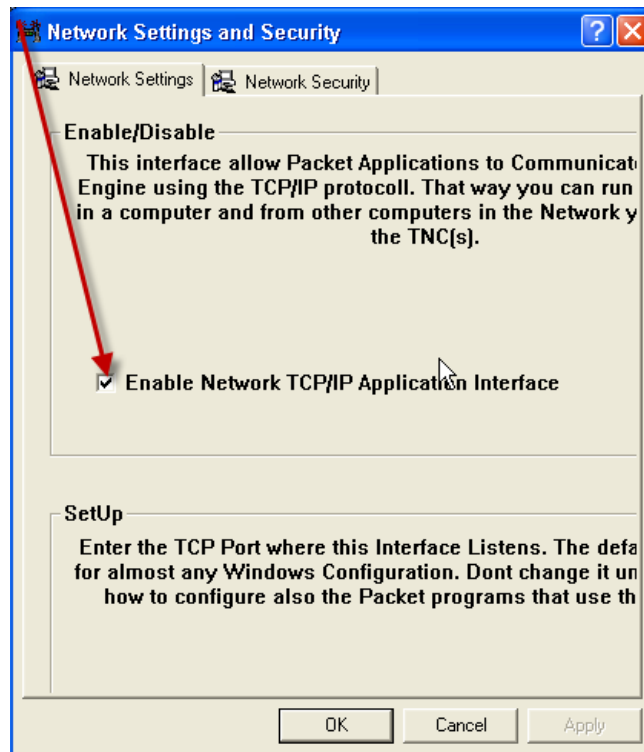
Network Settings and Security

?

Network Settings | Network Security

Enable/Disable

This interface allow Packet Applications to Communicat Engine using the TCP/IP protocoll. That way you can run in a computer and from other computers in the Network y the TNC(s).

Enable Network TCP/IP Application Interface

SetUp

Enter the TCP Port where this Interface Listens. The defa for almost any Windows Configuration. Dont change it un how to configure also the Packet programs that use th

OK

Cancel

Apply